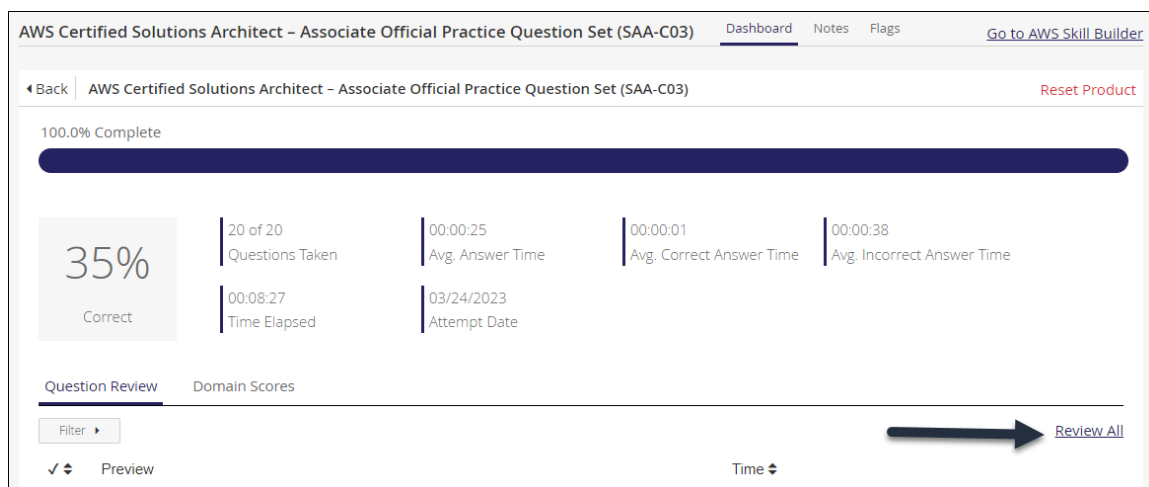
AWS Certified Solutions Architect – Associate Official Practice Question Set (SAA-C03)

Dashboard Notes Flags

Go to AWS Skill Builder

◂Back AWS Certified Solutions Architect – Associate Official Practice Question Set (SAA-C03)

Reset Product

100.0% Complete

35%

Correct

20 of 20
Questions Taken

00:00:25
Avg. Answer Time

00:00:01
Avg. Correct Answer Time

00:00:38
Avg. Incorrect Answer Time

00:08:27
Time Elapsed

03/24/2023
Attempt Date

Question Review Domain Scores

Filter ▸

Review All

✓ ⇕ Preview

Time ⇕